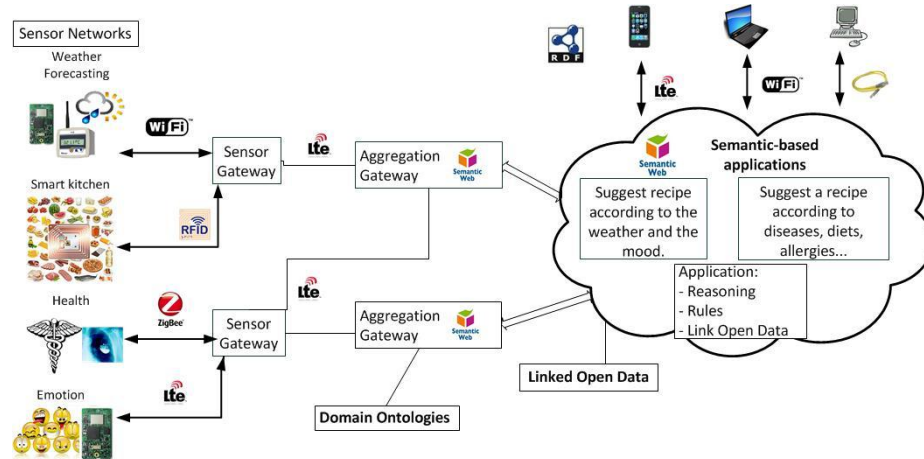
Sensor Networks

Weather Forecasting

Wi Fi

Sensor Gateway

lte

Aggregation Gateway

Semantic Web

R D F

lte

Wi Fi

Semantic-based applications

Semantic Web

Suggest recipe according to the weather and the mood.

Suggest a recipe according to diseases, diets, allergies...

Smart kitchen

RFID

Application:
- Reasoning
- Rules
- Link Open Data

lte

Health

ZigBee

Sensor Gateway

Aggregation Gateway

Semantic Web

Linked Open Data

Emotion

lte

Domain Ontologies